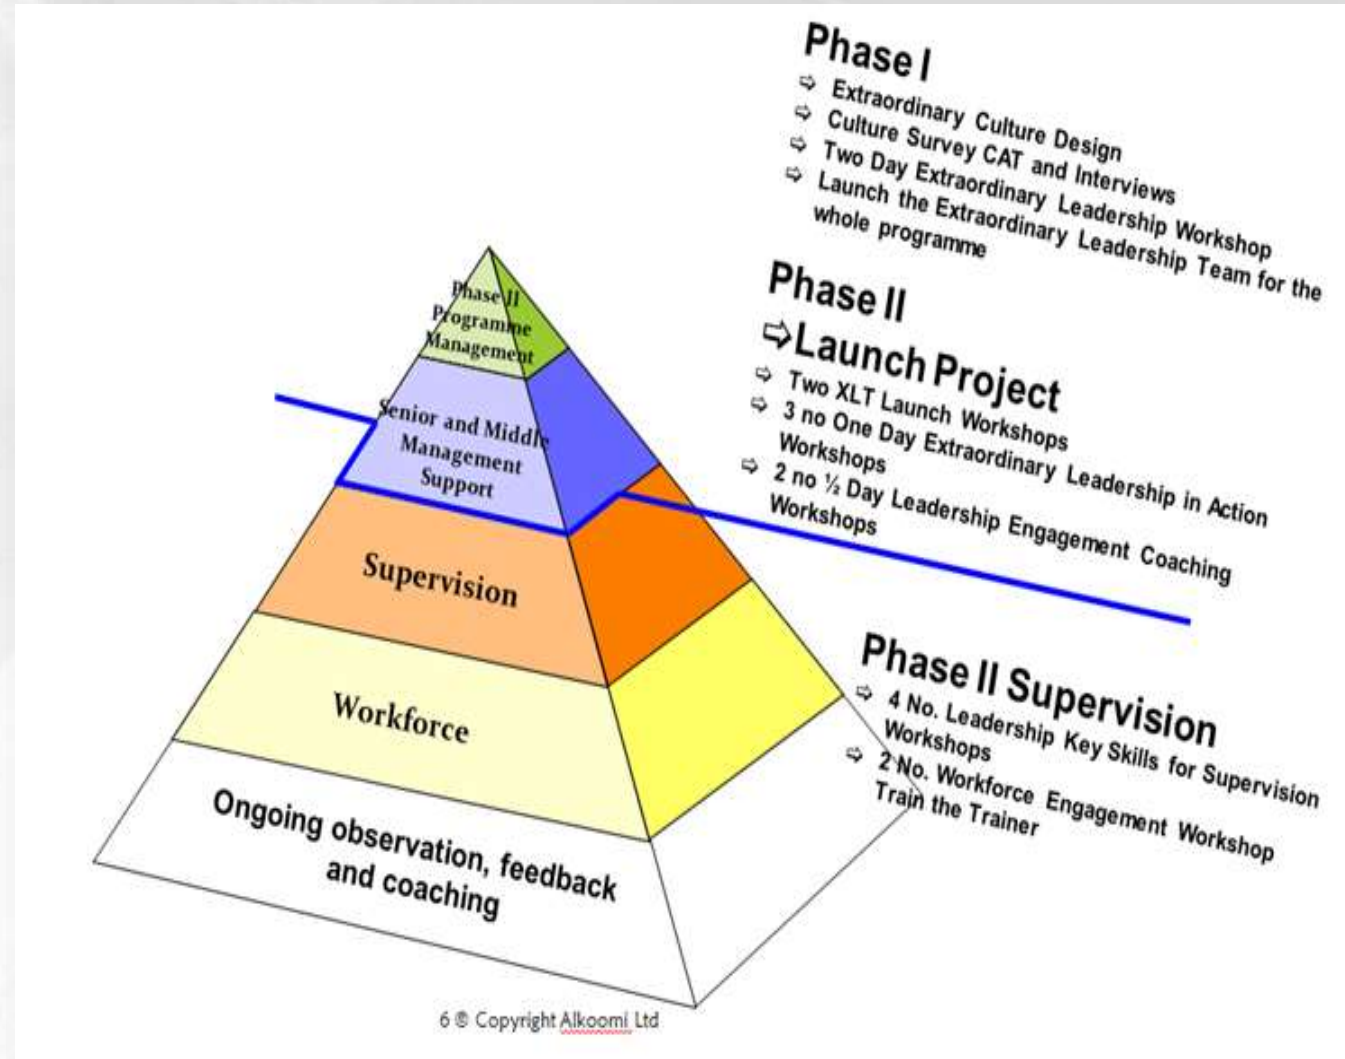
Phase I
⇨ Extraordinary Culture Design
⇨ Culture Survey CAT and Interviews
⇨ Two Day Extraordinary Leadership Workshop
⇨ Launch the Extraordinary Leadership Team for the whole programme

Phase II
⇨Launch Project
⇨ Two XLT Launch Workshops
⇨ 3 no One Day Extraordinary Leadership in Action Workshops
⇨ 2 no ½ Day Leadership Engagement Coaching Workshops

Phase II Supervision
⇨ 4 No. Leadership Key Skills for Supervision Workshops
⇨ 2 No. Workforce Engagement Workshop Train the Trainer

Phase II Programme Management

Senior and Middle Management Support

Supervision

Workforce

Ongoing observation, feedback and coaching

6 © Copyright Alkoomi Ltd